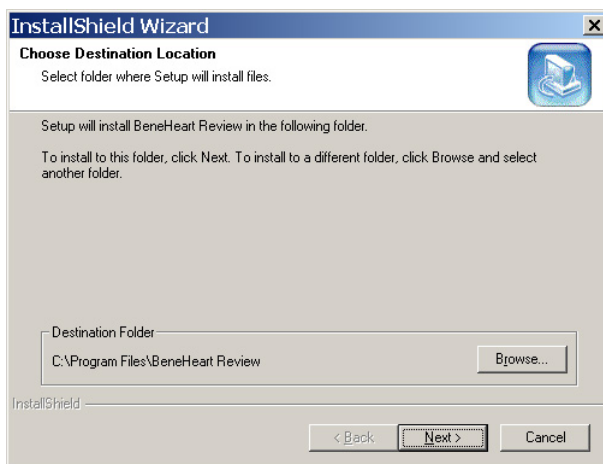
InstallShield Wizard

Choose Destination Location

Select folder where Setup will install files.

Setup will install BeneHeart Review in the following folder.

To install to this folder, click Next. To install to a different folder, click Browse and select another folder.

Destination Folder

C:\Program Files\BeneHeart Review

Browse...

InstallShield

< Back

Next >

Cancel